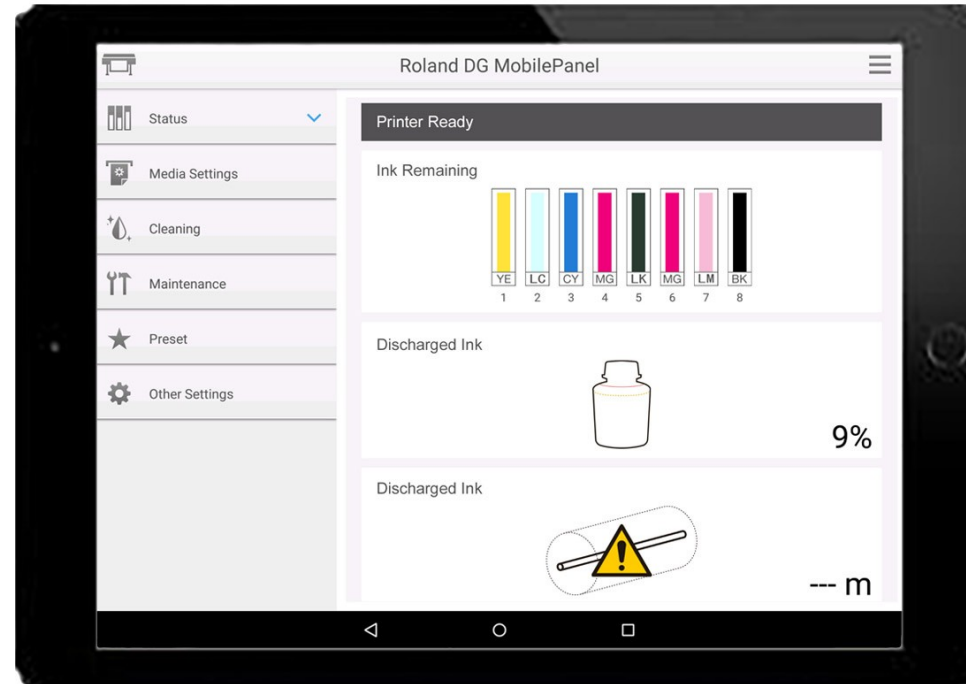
Roland DG MobilePanel

Status

Media Settings

Cleaning

Maintenance

Preset

Other Settings

Printer Ready

Ink Remaining

| YE | LC | CY | MG | LK | MG | LM | BK |
|---|---|---|---|---|---|---|---|
| 1 | 2 | 3 | 4 | 5 | 6 | 7 | 8 |

Discharged Ink

9%

Discharged Ink

--- m